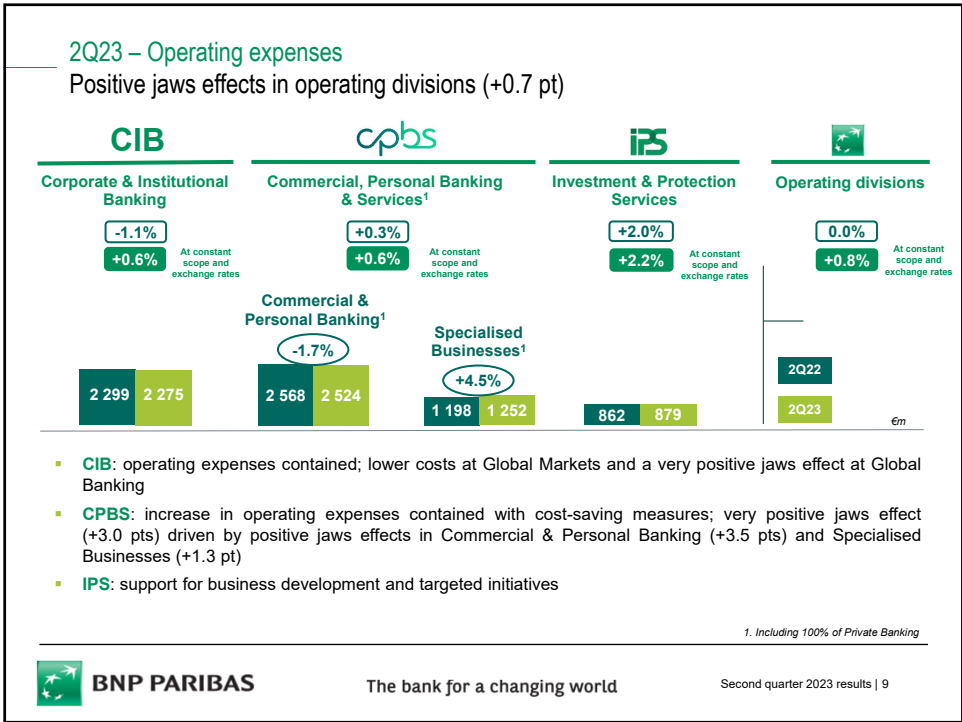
2Q23 – Operating expenses
Positive jaws effects in operating divisions (+0.7 pt)

CIB
Corporate & Institutional Banking
-1.1%
+0.6% At constant scope and exchange rates

cpbs
Commercial, Personal Banking & Services$^1$
+0.3%
+0.6% At constant scope and exchange rates

IPS
Investment & Protection Services
+2.0%
+2.2% At constant scope and exchange rates

Operating divisions
0.0%
+0.8% At constant scope and exchange rates

Commercial & Personal Banking$^1$
-1.7%

Specialised Businesses$^1$
+4.5%

2 299 2 275
2 568 2 524
1 198 1 252
862 879

2Q22
2Q23
€m

▪ CIB: operating expenses contained; lower costs at Global Markets and a very positive jaws effect at Global Banking
▪ CPBS: increase in operating expenses contained with cost-saving measures; very positive jaws effect (+3.0 pts) driven by positive jaws effects in Commercial & Personal Banking (+3.5 pts) and Specialised Businesses (+1.3 pt)
▪ IPS: support for business development and targeted initiatives

1. Including 100% of Private Banking

BNP PARIBAS
The bank for a changing world
Second quarter 2023 results | 9